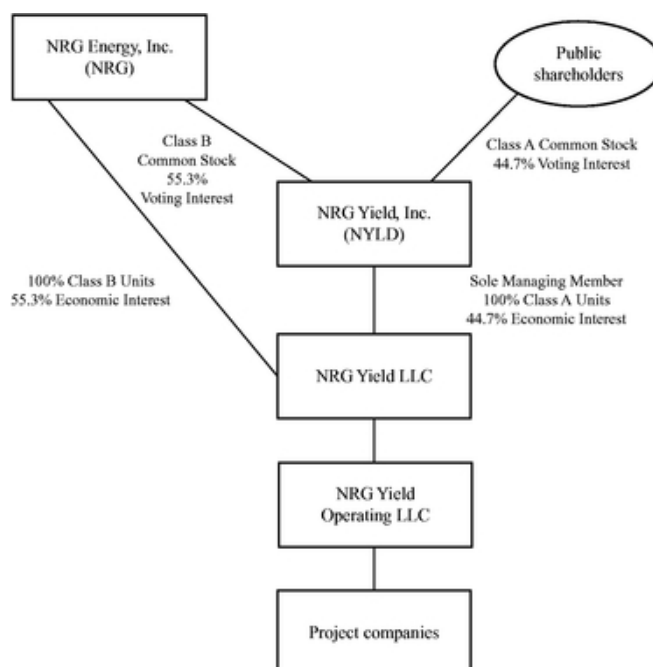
NRG Energy, Inc. (NRG)

Public shareholders

Class B Common Stock 55.3% Voting Interest

Class A Common Stock 44.7% Voting Interest

NRG Yield, Inc. (NYLD)

100% Class B Units 55.3% Economic Interest

Sole Managing Member 100% Class A Units 44.7% Economic Interest

NRG Yield LLC

NRG Yield Operating LLC

Project companies